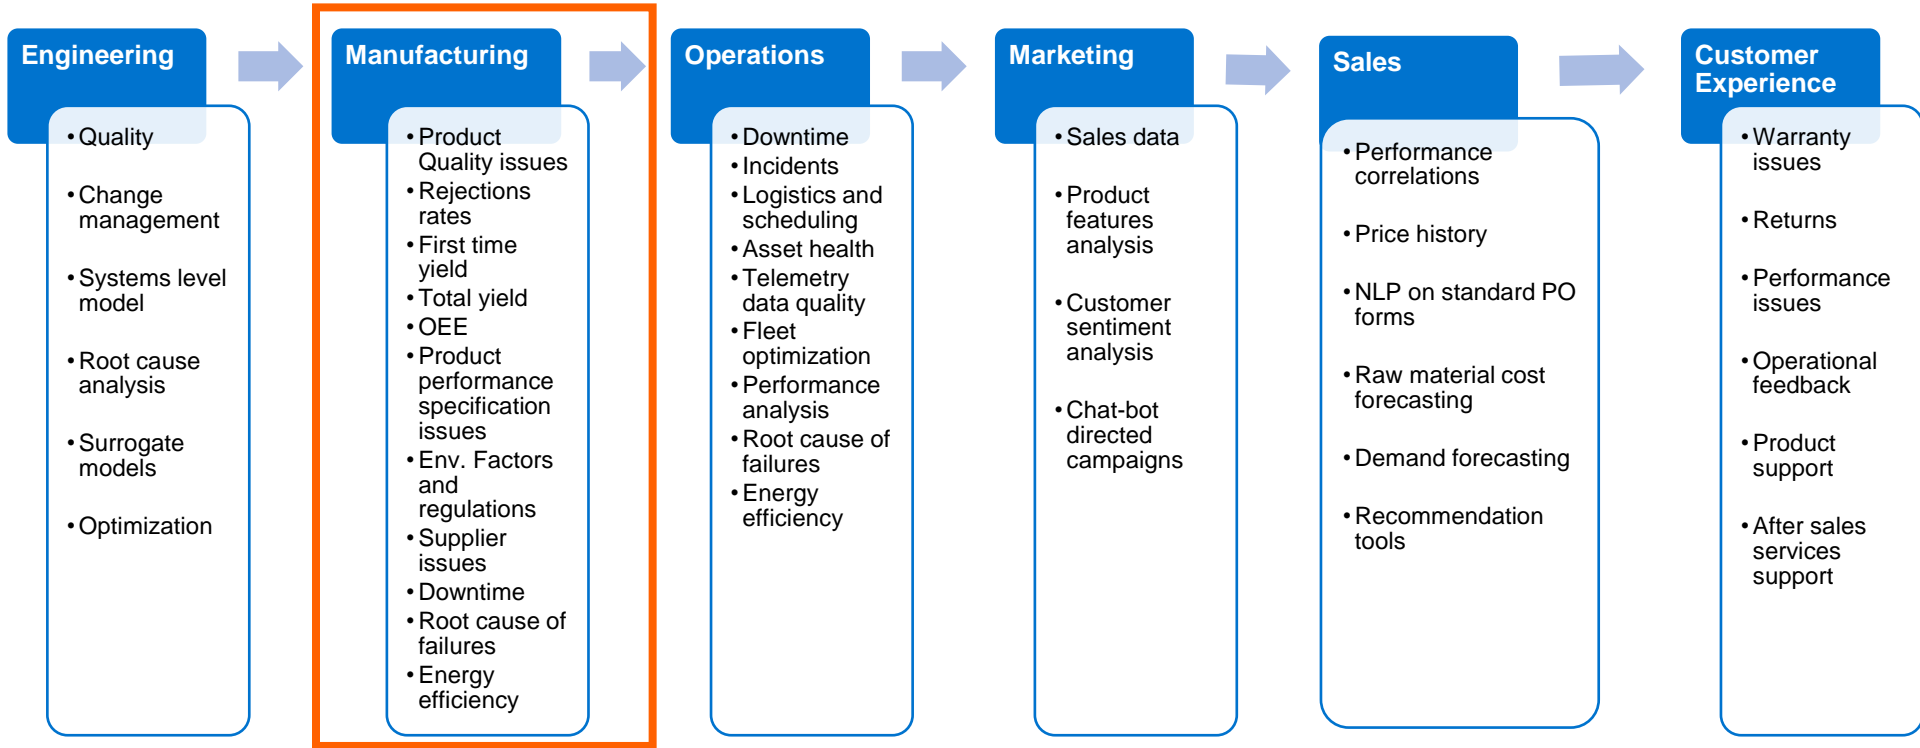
Engineering

• Quality
• Change management
• Systems level model
• Root cause analysis
• Surrogate models
• Optimization

Manufacturing

• Product Quality issues
• Rejections rates
• First time yield
• Total yield
• OEE
• Product performance specification issues
• Env. Factors and regulations
• Supplier issues
• Downtime
• Root cause of failures
• Energy efficiency

Operations

• Downtime
• Incidents
• Logistics and scheduling
• Asset health
• Telemetry data quality
• Fleet optimization
• Performance analysis
• Root cause of failures
• Energy efficiency

Marketing

• Sales data
• Product features analysis
• Customer sentiment analysis
• Chat-bot directed campaigns

Sales

• Performance correlations
• Price history
• NLP on standard PO forms
• Raw material cost forecasting
• Demand forecasting
• Recommendation tools

Customer Experience

• Warranty issues
• Returns
• Performance issues
• Operational feedback
• Product support
• After sales services support